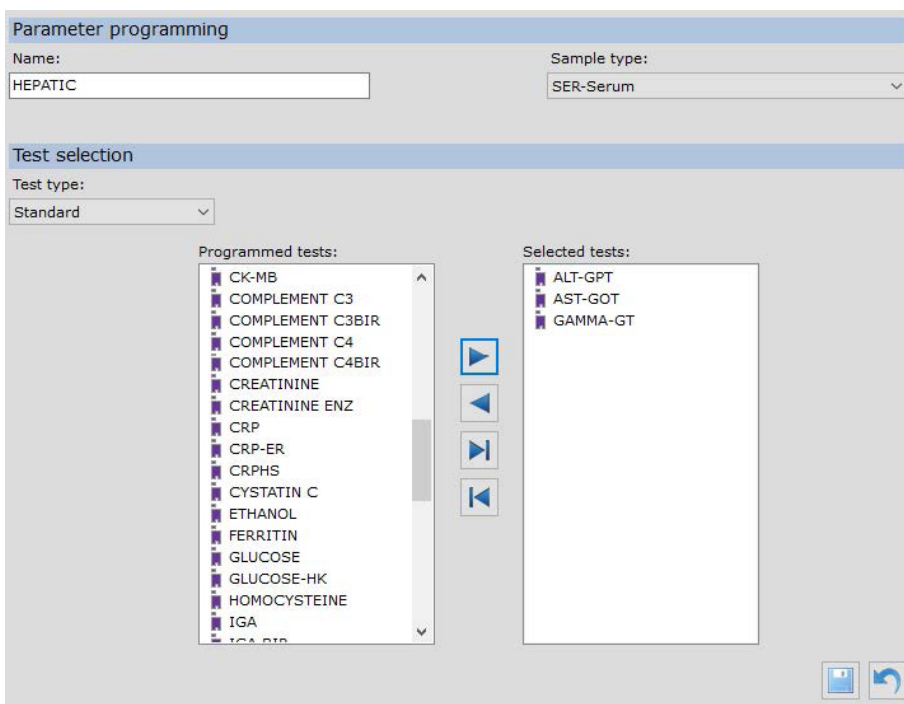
Parameter programming

Name:

HEPATIC

Sample type:

SER-Serum

Test selection

Test type:

Standard

Programmed tests:

CK-MB
COMPLEMENT C3
COMPLEMENT C3BIR
COMPLEMENT C4
COMPLEMENT C4BIR
CREATININE
CREATININE ENZ
CRP
CRP-ER
CRPHS
CYSTATIN C
ETHANOL
FERRITIN
GLUCOSE
GLUCOSE-HK
HOMOCYSTEINE
IGA
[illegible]

Selected tests:

ALT-GPT
AST-GOT
GAMMA-GT